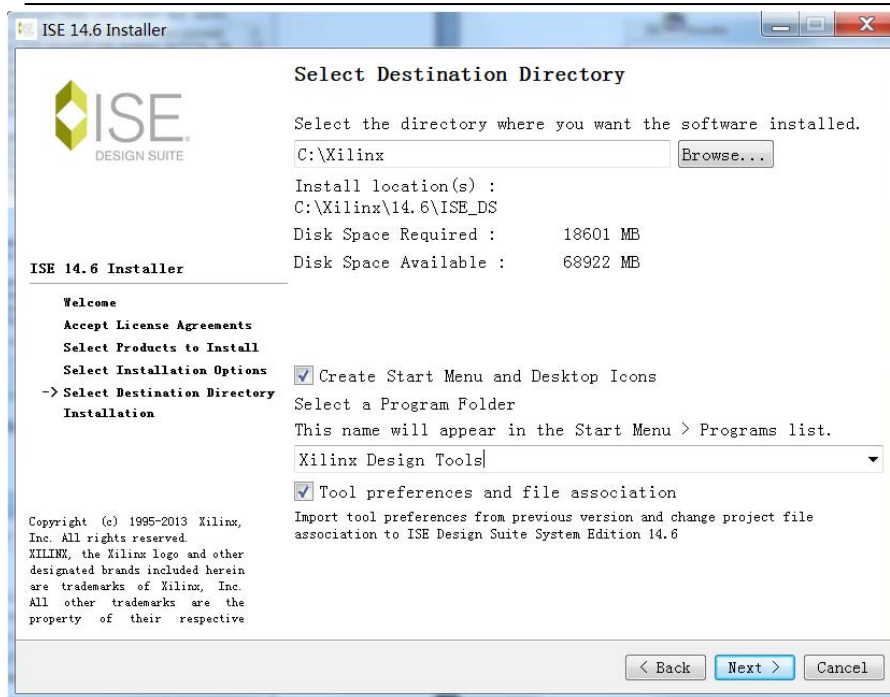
ISE 14.6 Installer

ISE
DESIGN SUITE

Select Destination Directory

Select the directory where you want the software installed.

C:\Xilinx

Browse...

Install location(s) :
C:\Xilinx\14.6\ISE_DS

Disk Space Required : 18601 MB

Disk Space Available : 68922 MB

ISE 14.6 Installer

Welcome
Accept License Agreements
Select Products to Install
Select Installation Options
-> Select Destination Directory
Installation

Create Start Menu and Desktop Icons

Select a Program Folder

This name will appear in the Start Menu > Programs list.

Xilinx Design Tools

Tool preferences and file association

Import tool preferences from previous version and change project file association to ISE Design Suite System Edition 14.6

Copyright (c) 1995-2013 Xilinx, Inc. All rights reserved.
XILINX, the Xilinx logo and other designated brands included herein are trademarks of Xilinx, Inc. All other trademarks are the property of their respective

< Back
Next >
Cancel